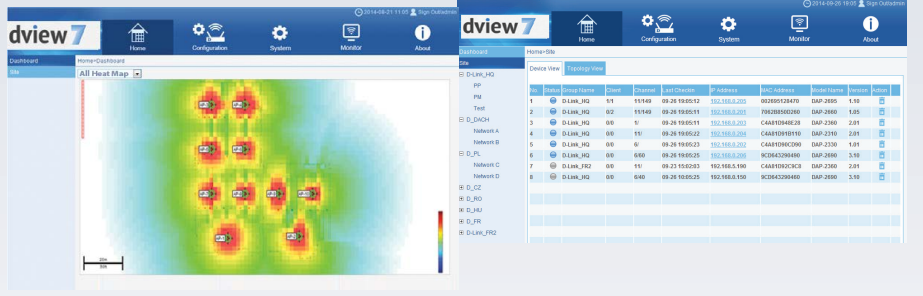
2014-08-21 11:05 Sign Out admin

dview 7

Home Configuration System Monitor About

Dashboard
Site

Home>Dashboard

All Heat Map

2014-09-26 19:05 Sign Out admin

dview 7

Home Configuration System Monitor About

Dashboard
Site

Home>Site

D-Link_HQ
PP
PM
Test
D_DACH
Network A
Network B
D_PL
Network C
Network D
D_CZ
D_RO
D_HU
D_FR
D-Link_FR2

Device View Topology View

| No. | Status | Group Name | Client | Channel | Last Checkin | IP Address | MAC Address | Model Name | Version | Action |
|---|---|---|---|---|---|---|---|---|---|---|
| 1 | | D-Link_HQ | 1/1 | 11/149 | 09-26 19:05:12 | 192.168.0.205 | 002695128470 | DAP-2695 | 1.10 | |
| 2 | | D-Link_HQ | 0/2 | 11/149 | 09-26 19:05:11 | 192.168.0.203 | 7062B8580260 | DAP-2660 | 1.05 | |
| 3 | | D-Link_HQ | 0/0 | 1/ | 09-26 19:05:11 | 192.168.0.201 | C4A81D848E28 | DAP-2360 | 2.01 | |
| 4 | | D-Link_HQ | 0/0 | 11/ | 09-26 19:05:12 | 192.168.0.204 | C4A81D81B110 | DAP-2310 | 2.01 | |
| 5 | | D-Link_HQ | 0/0 | 6/ | 09-26 19:05:22 | 192.168.0.202 | C4A81D80C090 | DAP-2330 | 1.01 | |
| 6 | | D-Link_HQ | 0/0 | 0/60 | 09-26 19:05:25 | 192.168.0.206 | 9CD643290480 | DAP-2690 | 3.10 | |
| 7 | | D-Link_FR2 | 0/0 | 11/ | 09-23 15:02:03 | 192.168.5.190 | C4A81D82C9C8 | DAP-2360 | 2.01 | |
| 8 | | D-Link_HQ | 0/0 | 6/40 | 09-26 10:05:25 | 192.168.0.150 | 9CD643290480 | DAP-2690 | 3.10 | |